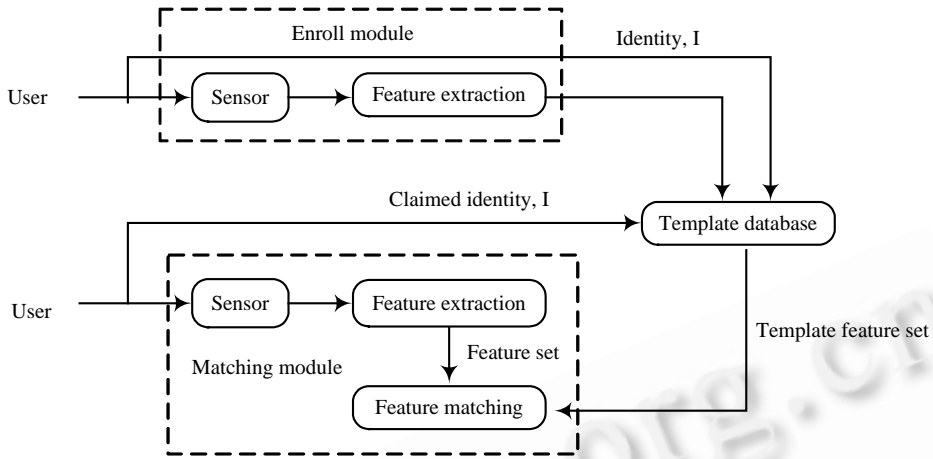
Enroll module

Identity, I

User

Sensor

Feature extraction

Claimed identity, I

Template database

User

Sensor

Feature extraction

Template feature set

Feature set

Matching module

Feature matching

org.cn